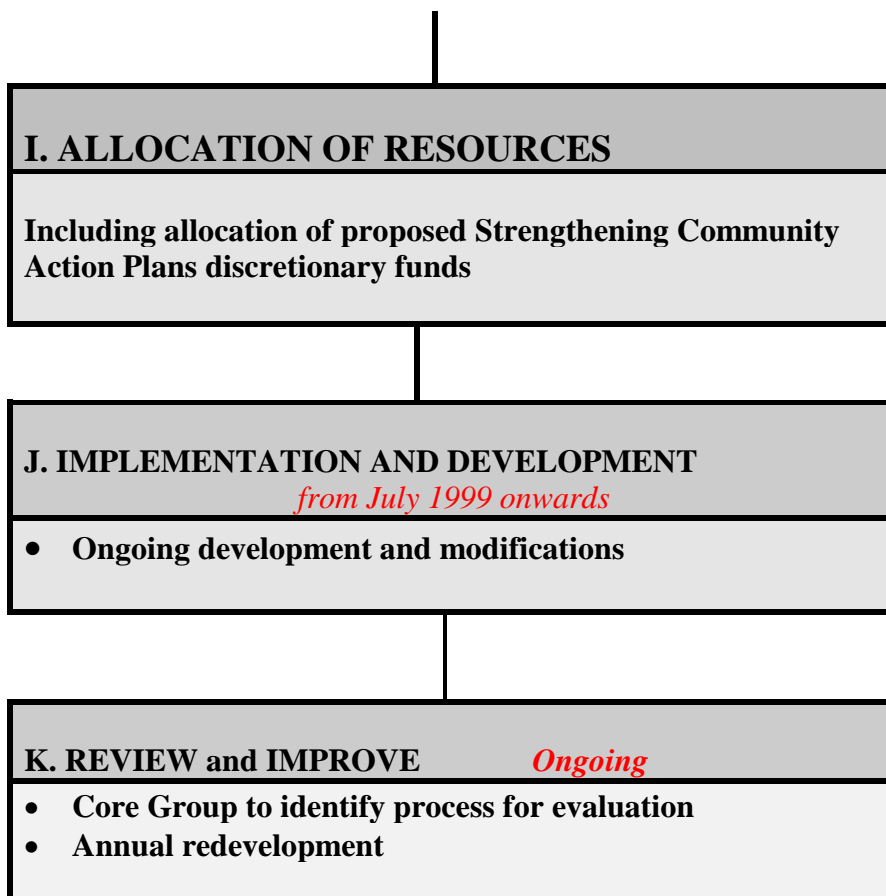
I. ALLOCATION OF RESOURCES

Including allocation of proposed Strengthening Community Action Plans discretionary funds

J. IMPLEMENTATION AND DEVELOPMENT
from July 1999 onwards

- Ongoing development and modifications

K. REVIEW and IMPROVE Ongoing

- Core Group to identify process for evaluation
- Annual redevelopment